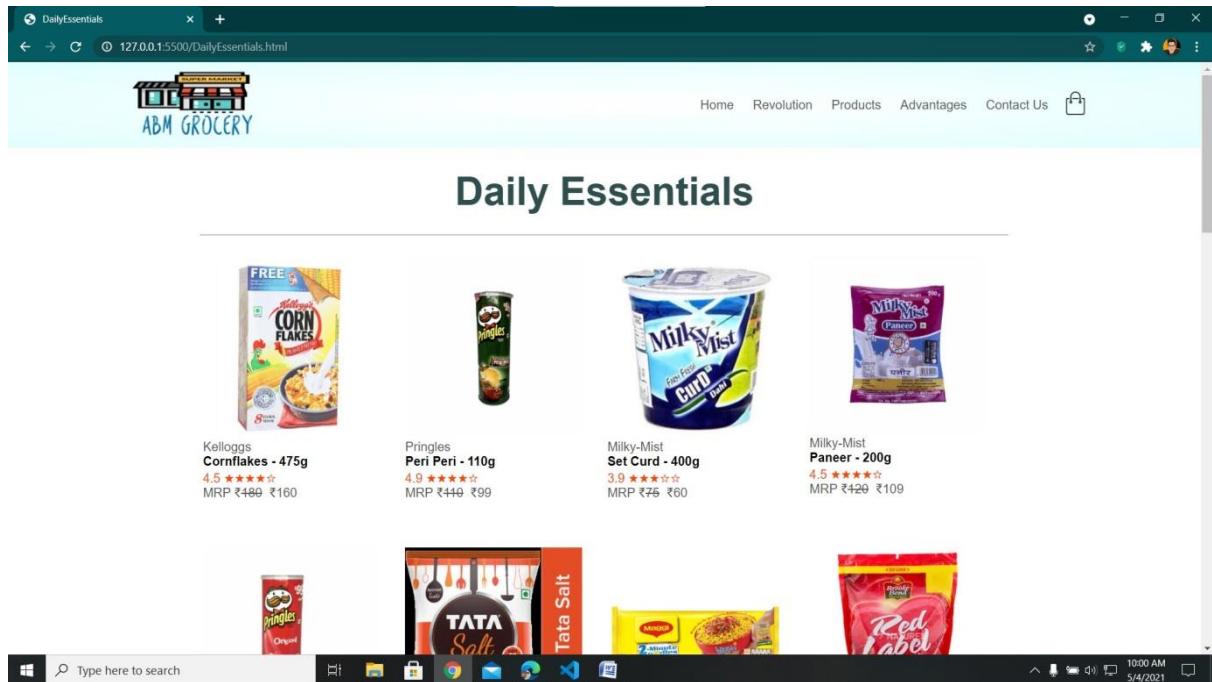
DailyEssentials
127.0.0.1:5500/DailyEssentials.html

SUPER MARKET
ABM GROCERY

Home Revolution Products Advantages Contact Us

Daily Essentials

FREE
Kellogg's
CORN FLAKES

Kelloggs
Cornflakes - 475g
4.5 ★★★★☆
MRP ₹~~180~~ ₹160

Pringles
Pringles
Peri Peri - 110g
4.9 ★★★★☆
MRP ₹~~110~~ ₹99

Milky Mist
Farm Fresh
Curd
Dahi
Milky-Mist
Set Curd - 400g
3.9 ★★★☆☆
MRP ₹~~75~~ ₹60

Milky Mist
Paneer
Milky-Mist
Paneer - 200g
4.5 ★★★★☆
MRP ₹~~120~~ ₹109

Pringles
Original

TATA
Salt
Tata Salt

MAGGI

Red Label

Type here to search

10:00 AM
5/4/2021